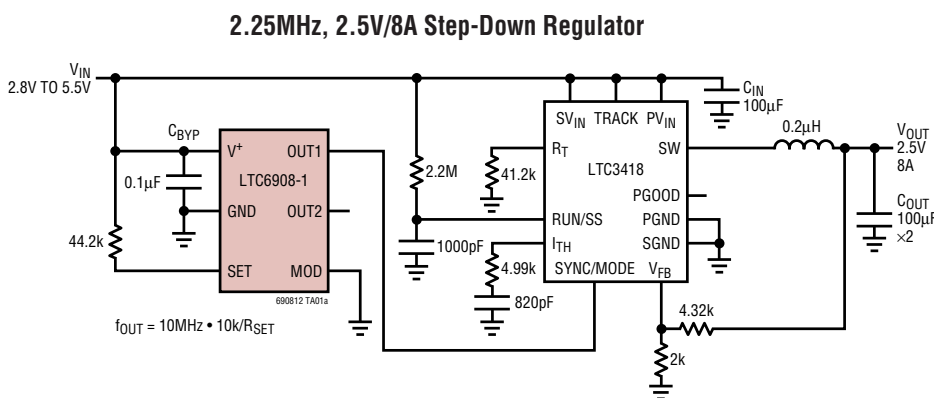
2.25MHz, 2.5V/8A Step-Down Regulator

$V_{IN}$
2.8V TO 5.5V

$C_{BYP}$

0.1µF

44.2k

$V^+$
OUT1
LTC6908-1
GND
OUT2
SET
MOD
690812 TA01a

$f_{OUT}$ = 10MHz • 10k/$R_{SET}$

2.2M

1000pF

41.2k

4.99k

820pF

$SV_{IN}$ TRACK $PV_{IN}$
$R_T$
SW
LTC3418
PGOOD
RUN/SS
PGND
$I_{TH}$
SGND
SYNC/MODE
$V_{FB}$

$C_{IN}$
100µF

0.2µH

$V_{OUT}$
2.5V
8A

$C_{OUT}$
100µF
×2

4.32k

2k